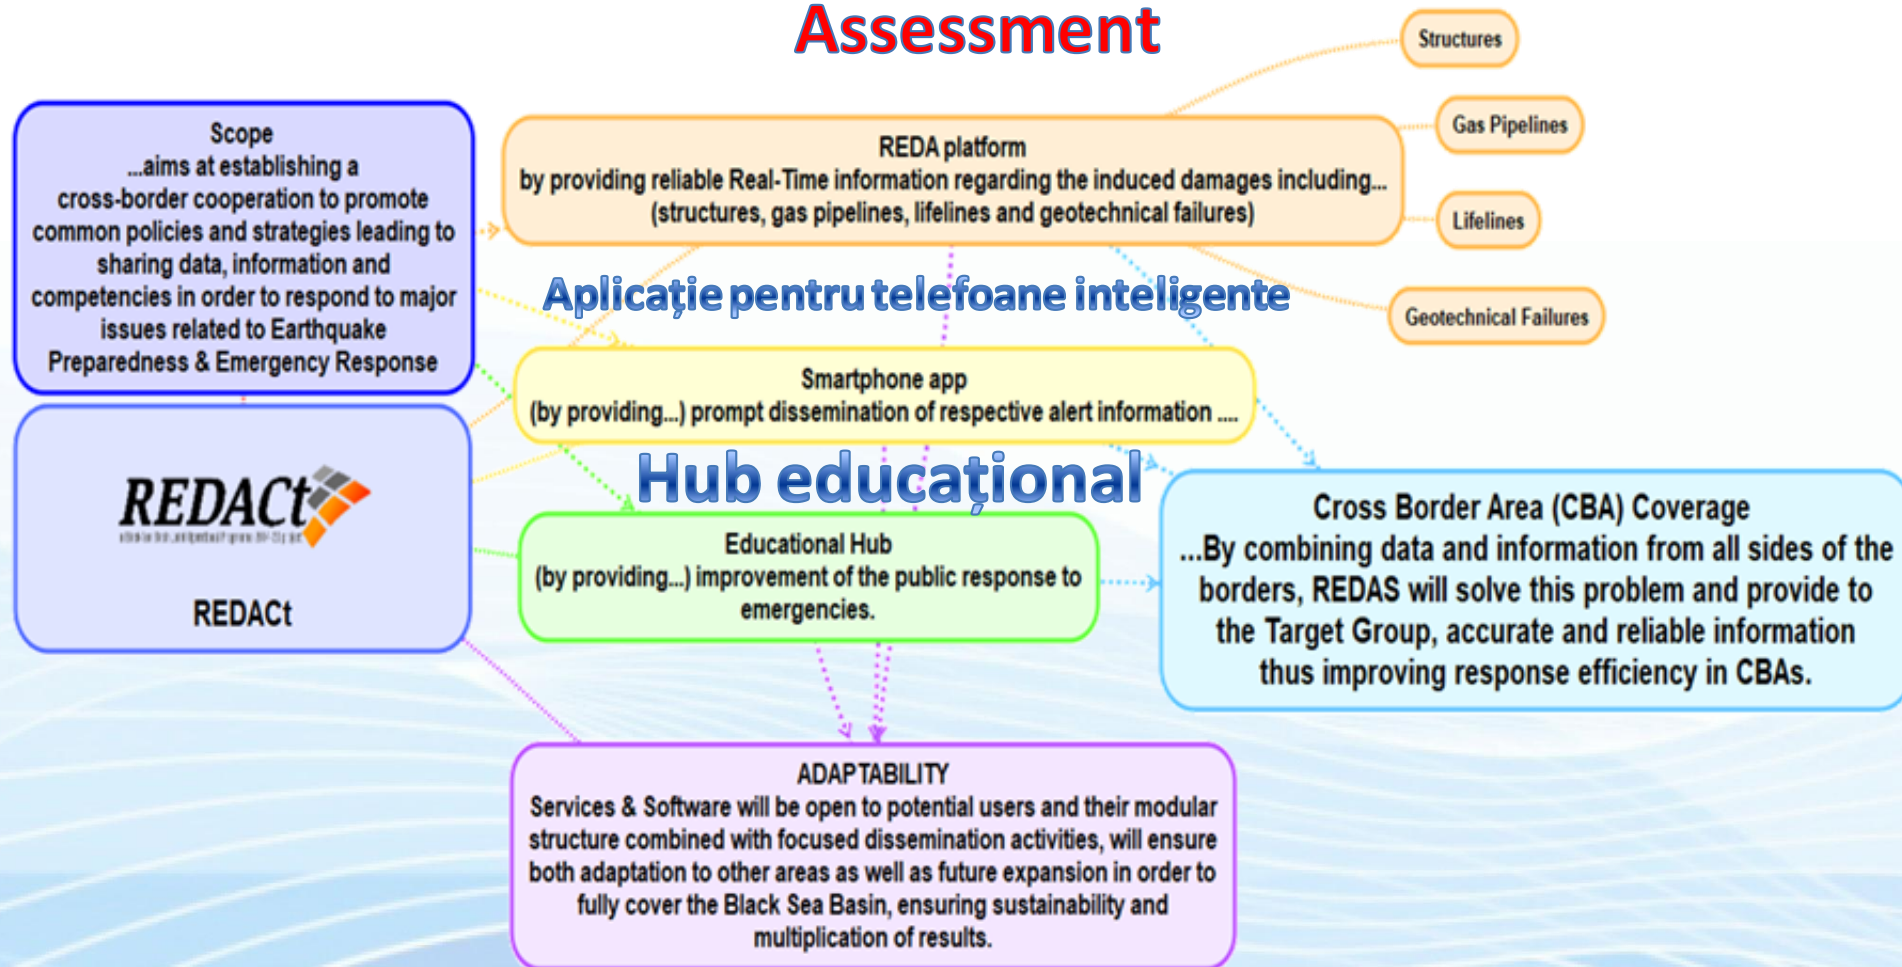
Assessment

Structures

Gas Pipelines

Lifelines

Geotechnical Failures

Scope
...aims at establishing a cross-border cooperation to promote common policies and strategies leading to sharing data, information and competencies in order to respond to major issues related to Earthquake Preparedness & Emergency Response

REDA platform
by providing reliable Real-Time information regarding the induced damages including... (structures, gas pipelines, lifelines and geotechnical failures)

Aplicație pentru telefoane inteligente

Smartphone app
(by providing...) prompt dissemination of respective alert information ....

REDACt

REDACt

Hub educațional

Educational Hub
(by providing...) improvement of the public response to emergencies.

Cross Border Area (CBA) Coverage
...By combining data and information from all sides of the borders, REDAS will solve this problem and provide to the Target Group, accurate and reliable information thus improving response efficiency in CBAs.

ADAPTABILITY
Services & Software will be open to potential users and their modular structure combined with focused dissemination activities, will ensure both adaptation to other areas as well as future expansion in order to fully cover the Black Sea Basin, ensuring sustainability and multiplication of results.